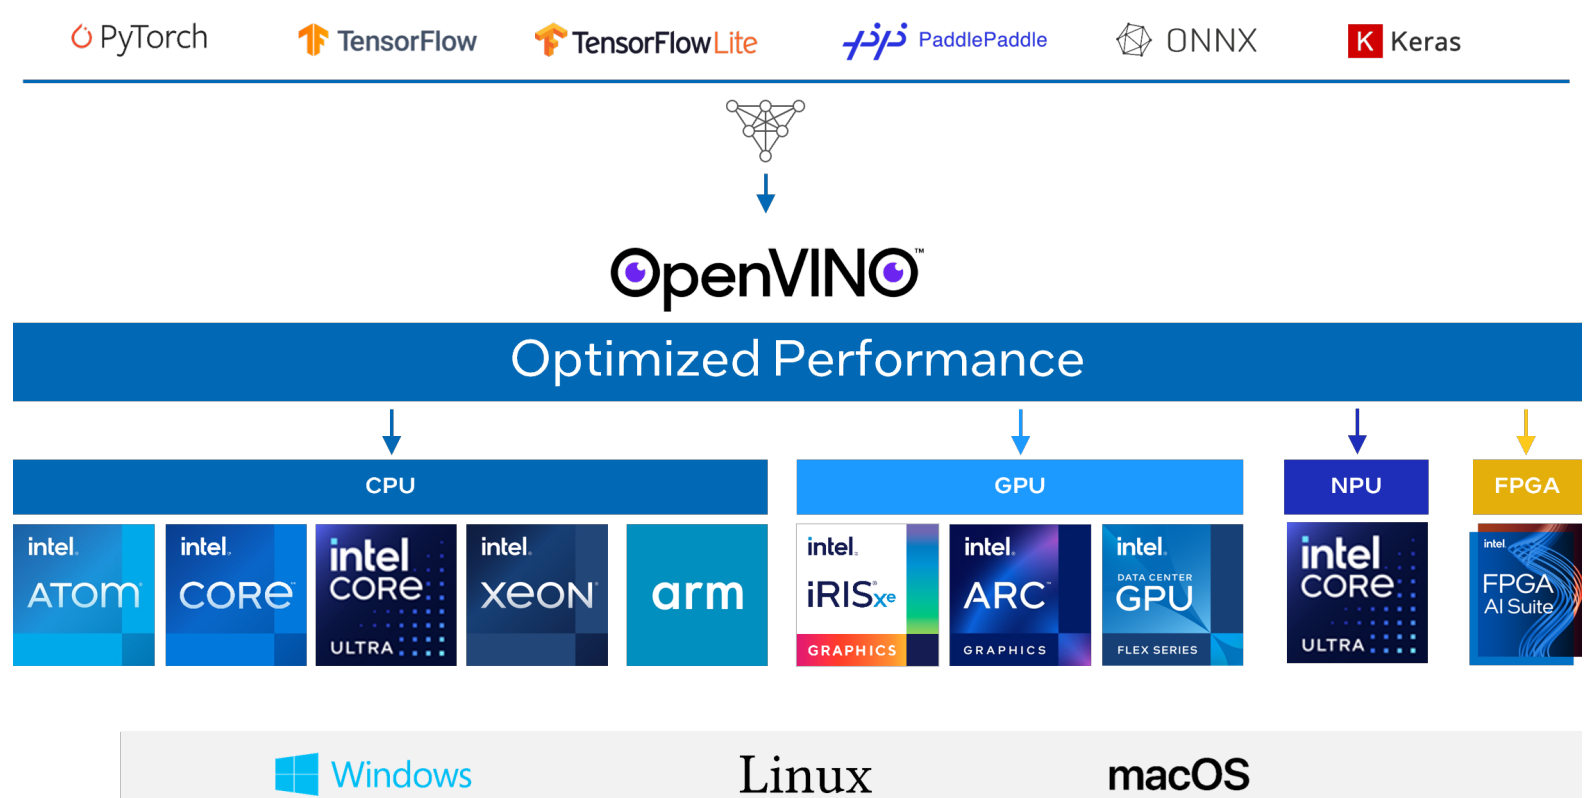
PyTorch TensorFlow TensorFlowLite PaddlePaddle ONNX K Keras

OpenVINO™

Optimized Performance

CPU

intel. ATOM

intel. CORE

intel CORE ULTRA

intel. XEON

arm

GPU

intel. iRIS xe GRAPHICS

intel. ARC GRAPHICS

intel. DATA CENTER GPU FLEX SERIES

NPU

intel CORE ULTRA

FPGA

intel FPGA AI Suite

Windows Linux macOS